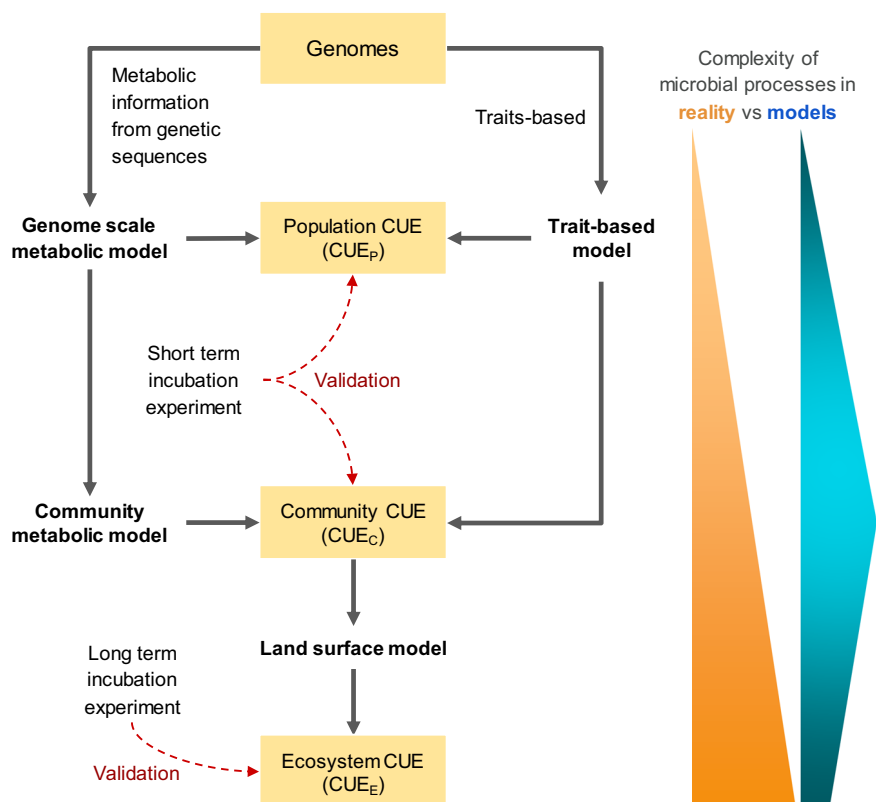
Genomes

Metabolic information from genetic sequences

Traits-based

Complexity of microbial processes in reality vs models

Genome scale metabolic model

Population CUE ($CUE_P$)

Trait-based model

Short term incubation experiment

Validation

Community metabolic model

Community CUE ($CUE_C$)

Land surface model

Long term incubation experiment

Validation

Ecosystem CUE ($CUE_E$)